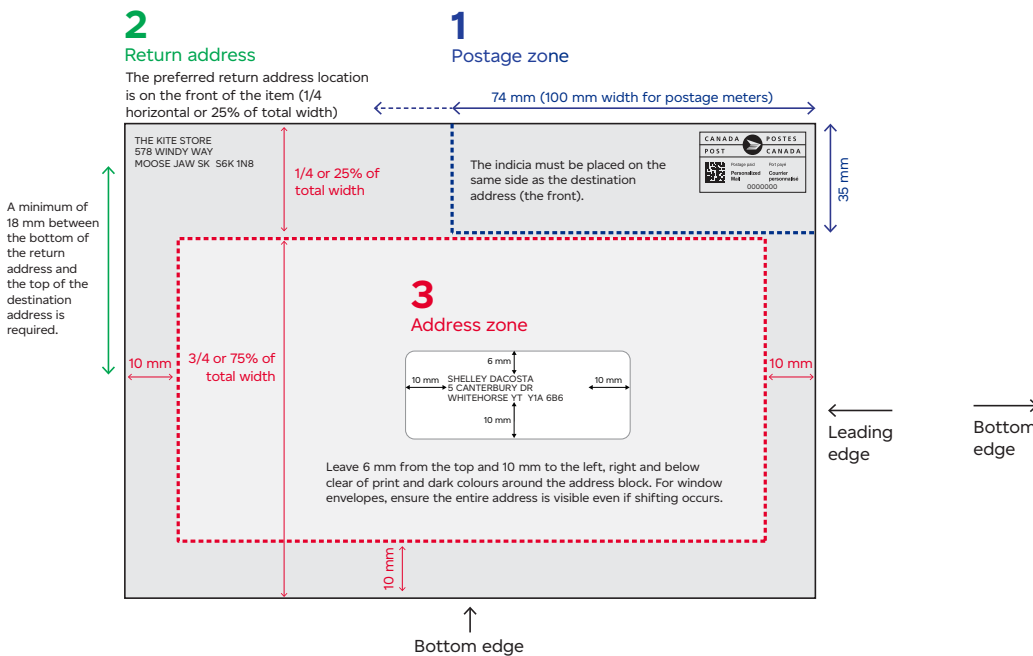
2
Return address
The preferred return address location is on the front of the item (1/4 horizontal or 25% of total width)

1
Postage zone

74 mm (100 mm width for postage meters)

THE KITE STORE
578 WINDY WAY
MOOSE JAW SK S6K 1N8

1/4 or 25% of total width

The indicia must be placed on the same side as the destination address (the front).

CANADA POSTES
POST CANADA
Postage paid Port payé
Personalized Mail Courrier personnalisé
0000000

35 mm

A minimum of 18 mm between the bottom of the return address and the top of the destination address is required.

3
Address zone

10 mm

3/4 or 75% of total width

6 mm
10 mm SHELLEY DACOSTA
5 CANTERBURY DR
WHITEHORSE YT Y1A 6B6
10 mm
10 mm

10 mm

Leading edge

Bottom edge

Leave 6 mm from the top and 10 mm to the left, right and below clear of print and dark colours around the address block. For window envelopes, ensure the entire address is visible even if shifting occurs.

10 mm

Bottom edge